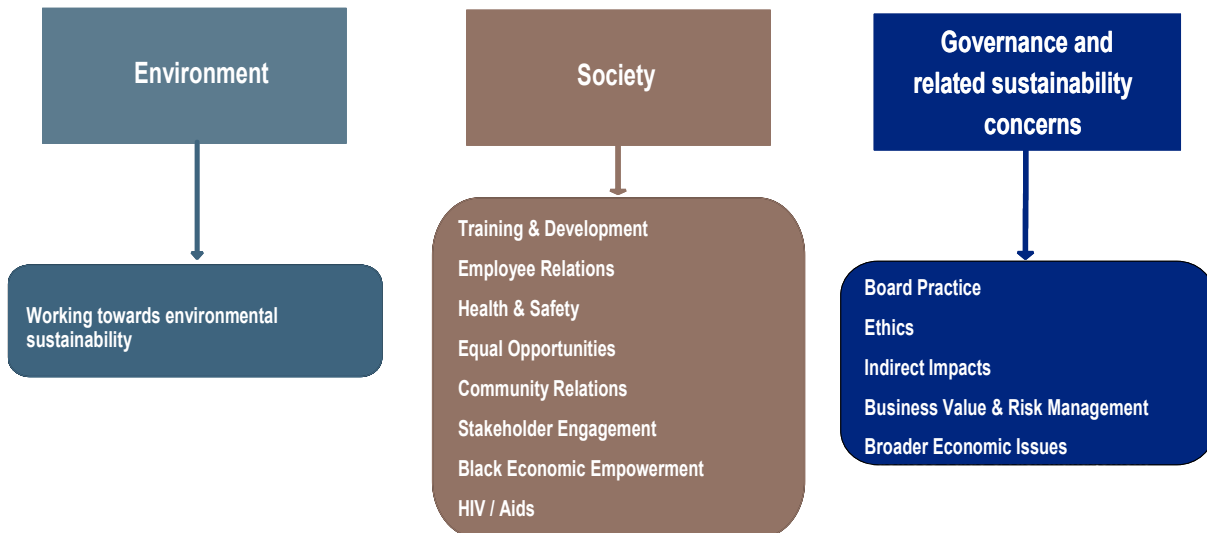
Environment

Working towards environmental sustainability

Society

Training & Development
Employee Relations
Health & Safety
Equal Opportunities
Community Relations
Stakeholder Engagement
Black Economic Empowerment
HIV / Aids

Governance and related sustainability concerns

Board Practice
Ethics
Indirect Impacts
Business Value & Risk Management
Broader Economic Issues